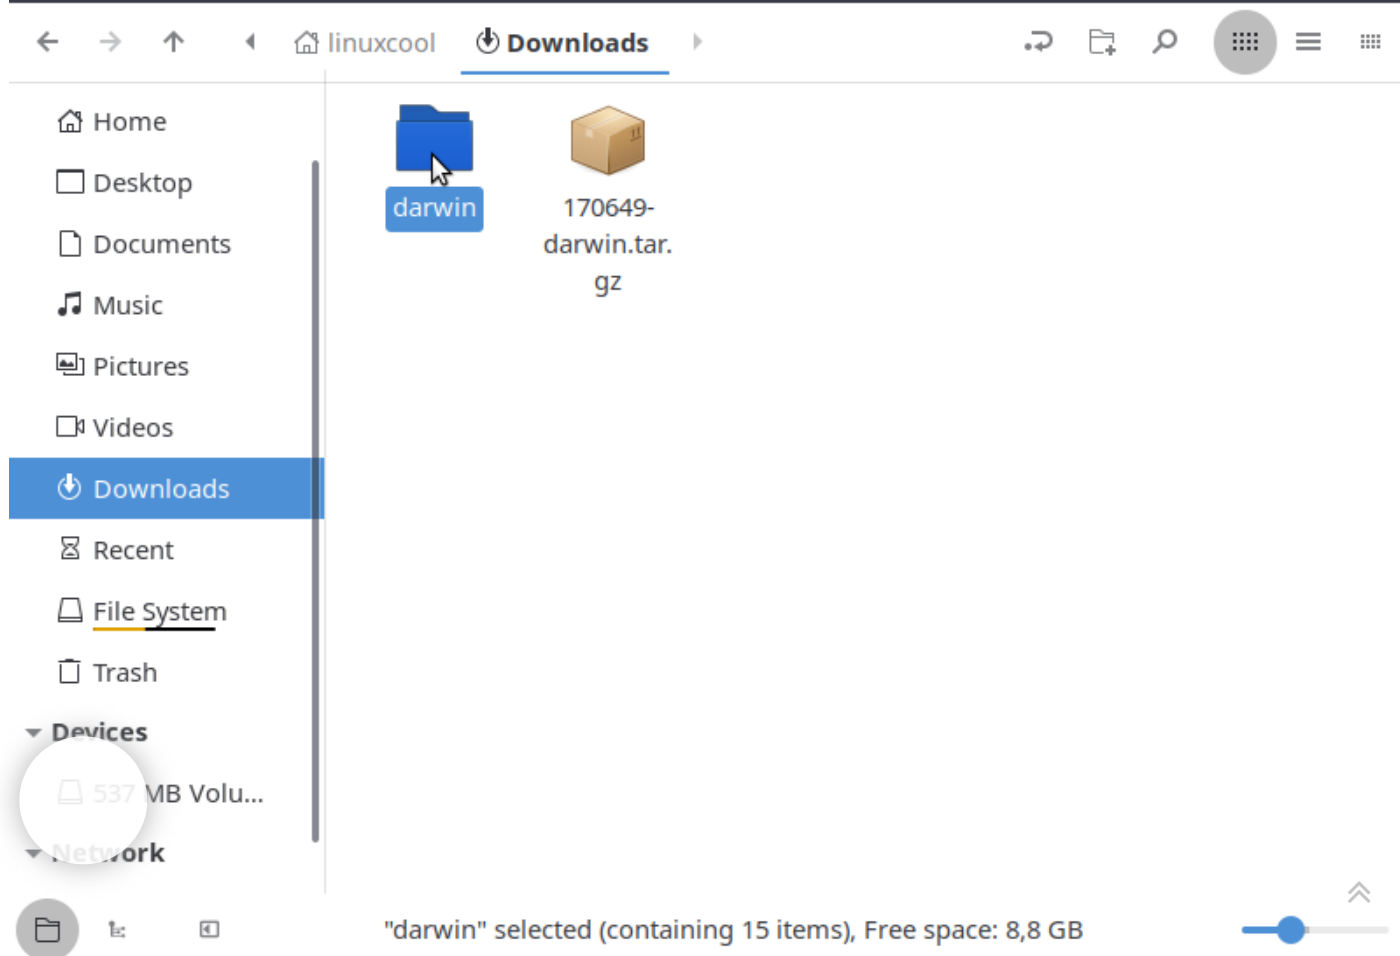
linuxcool Downloads

Home
Desktop
Documents
Music
Pictures
Videos
Downloads
Recent
File System
Trash
Devices
537 MB Volu...
Network

darwin
170649-darwin.tar.gz

"darwin" selected (containing 15 items), Free space: 8,8 GB